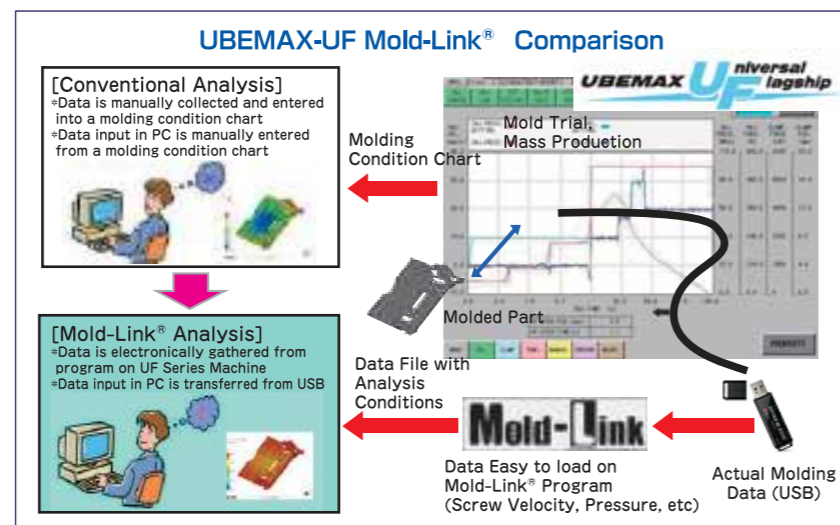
UBEMAX-UF Mold-Link® Comparison

[Conventional Analysis]
*Data is manually collected and entered into a molding condition chart
*Data input in PC is manually entered from a molding condition chart

UBEMAX Universal Flagship

Molding Condition Chart

Mold Trial, Mass Production

Molded Part

[Mold-Link® Analysis]
*Data is electronically gathered from program on UF Series Machine
*Data input in PC is transferred from USB

Data File with Analysis Conditions

Mold-Link

Data Easy to load on Mold-Link® Program (Screw Velocity, Pressure, etc)

Actual Molding Data (USB)